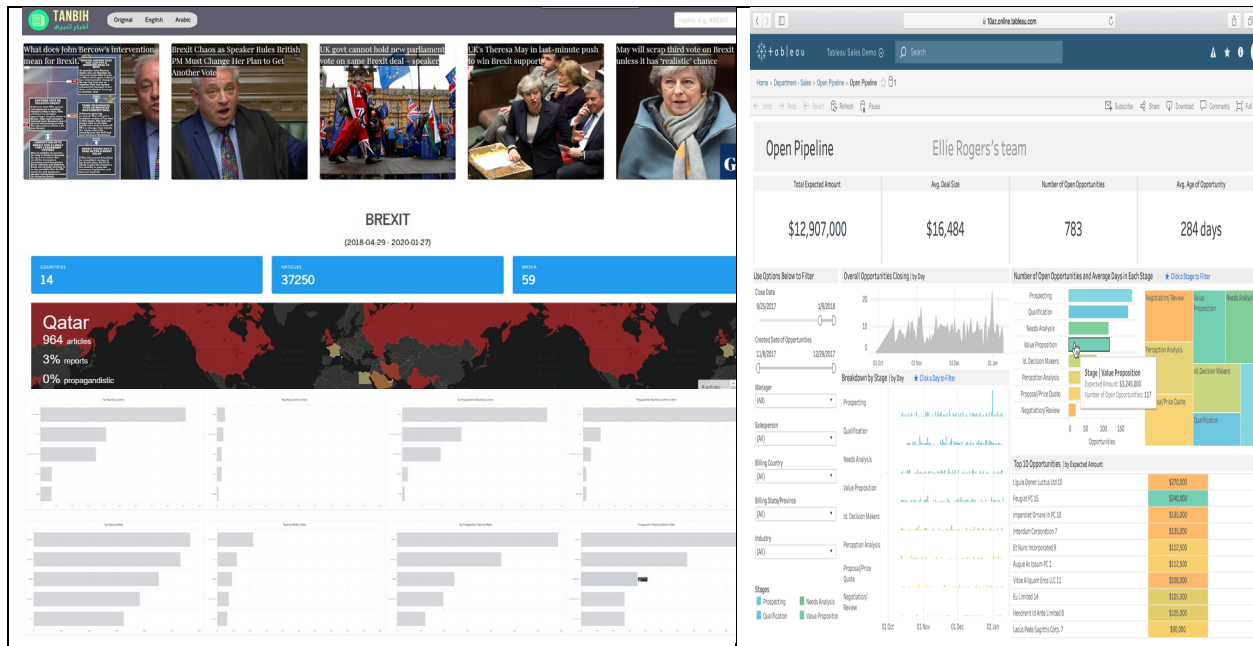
TANBIH أخبار تنبيه
Original English Arabic
Topics e.g. BREXIT

What does John Bercow's intervention mean for Brexit?
Brexit Chaos as Speaker Rules British PM Must Change Her Plan to Get Another Vote
UK govt cannot hold new parliament vote on same Brexit deal - speaker
UK's Theresa May in last-minute push to win Brexit support
May will scrap third vote on Brexit unless it has 'realistic' chance

BREXIT
(2018-04-29 - 2020-01-27)

COUNTRIES
14
ARTICLES
37250
MEDIA
59

Qatar
964 articles
3% reports
0% propagandistic

10az.online.tableau.com
tableau Tableau Sales Demo
Search
Home > Department - Sales > Open Pipeline > Open Pipeline
Undo Redo Revert Refresh Pause
Subscribe Share Download Comments Full
Open Pipeline
Ellie Rogers's team

| Total Expected Amount | Avg. Deal Size | Number of Open Opportunities | Avg. Age of Opportunity |
|---|---|---|---|
| $12,907,000 | $16,484 | 783 | 284 days |

Use Options Below to Filter
Close Date
9/25/2017 1/9/2018
Created Date of Opportunities
11/8/2017 12/28/2017
Manager
(All)
Salesperson
(All)
Billing Country
(All)
Billing State/Province
(All)
Industry
(All)
Stages
Prospecting
Qualification
Needs Analysis
Value Proposition

Overall Opportunities Closing | by Day
20
10
0
01 Oct 01 Nov 01 Dec 01 Jan

Breakdown by Stage | by Day Click a Day to Filter
Prospecting
Qualification
Needs Analysis
Value Proposition
Id. Decision Makers
Perception Analysis
Proposal/Price Quote
Negotiation/Review
01 Oct 01 Nov 01 Dec 01 Jan

Number of Open Opportunities and Average Days in Each Stage Click a Stage to Filter
Prospecting
Qualification
Needs Analysis
Value Proposition
Id. Decision Makers
Perception Analysis
Proposal/Price Quote
Negotiation/Review
Stage | Value Proposition
Expected Amount: $3,245,000
Number of Open Opportunities: 117
0 50 100 150
Opportunities
Negotiation/Review
Value Proposition
Needs Analy
Perception Analysis
Id. Decision Makers
Proposal/Price Quote
Qualification

Top 10 Opportunities | by Expected Amount
| | |
|---|---|
| Ligula Donec Luctus Ltd 10 | $270,000 |
| Peugeot PC 15 | $240,000 |
| Imperdiet Ornare In PC 10 | $135,000 |
| Interdum Corporation 7 | $135,000 |
| Et Nunc Incorporated 9 | $122,500 |
| Augue Ac Ipsum PC 1 | $112,500 |
| Vitae Aliquam Eros LLC 11 | $108,000 |
| Eu Limited 14 | $105,000 |
| Hendrerit Id Ante Limited 9 | $105,000 |
| Lacus Pede Sagittis Corp. 7 | $90,000 |